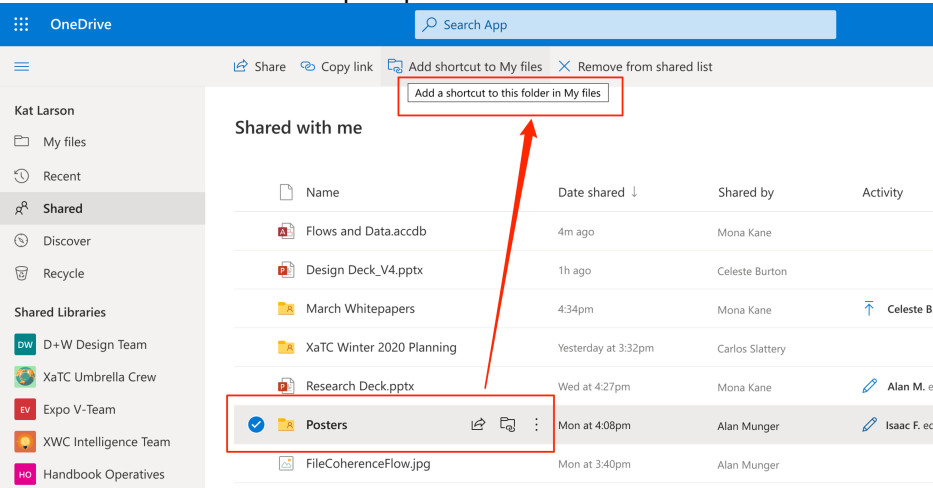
OneDrive

Search App

Share Copy link Add shortcut to My files Remove from shared list

Add a shortcut to this folder in My files

Kat Larson
My files
Recent
Shared
Discover
Recycle

Shared Libraries
DW D+W Design Team
XaTC Umbrella Crew
EV Expo V-Team
XWC Intelligence Team
HO Handbook Operatives

Shared with me

| Name | Date shared ↓ | Shared by | Activity |
|---|---|---|---|
| Flows and Data.accdb | 4m ago | Mona Kane | |
| Design Deck_V4.pptx | 1h ago | Celeste Burton | |
| March Whitepapers | 4:34pm | Mona Kane | Celeste B |
| XaTC Winter 2020 Planning | Yesterday at 3:32pm | Carlos Slattery | |
| Research Deck.pptx | Wed at 4:27pm | Mona Kane | Alan M. e |
| Posters | Mon at 4:08pm | Alan Munger | Isaac F. ec |
| FileCoherenceFlow.jpg | Mon at 3:40pm | Alan Munger | |